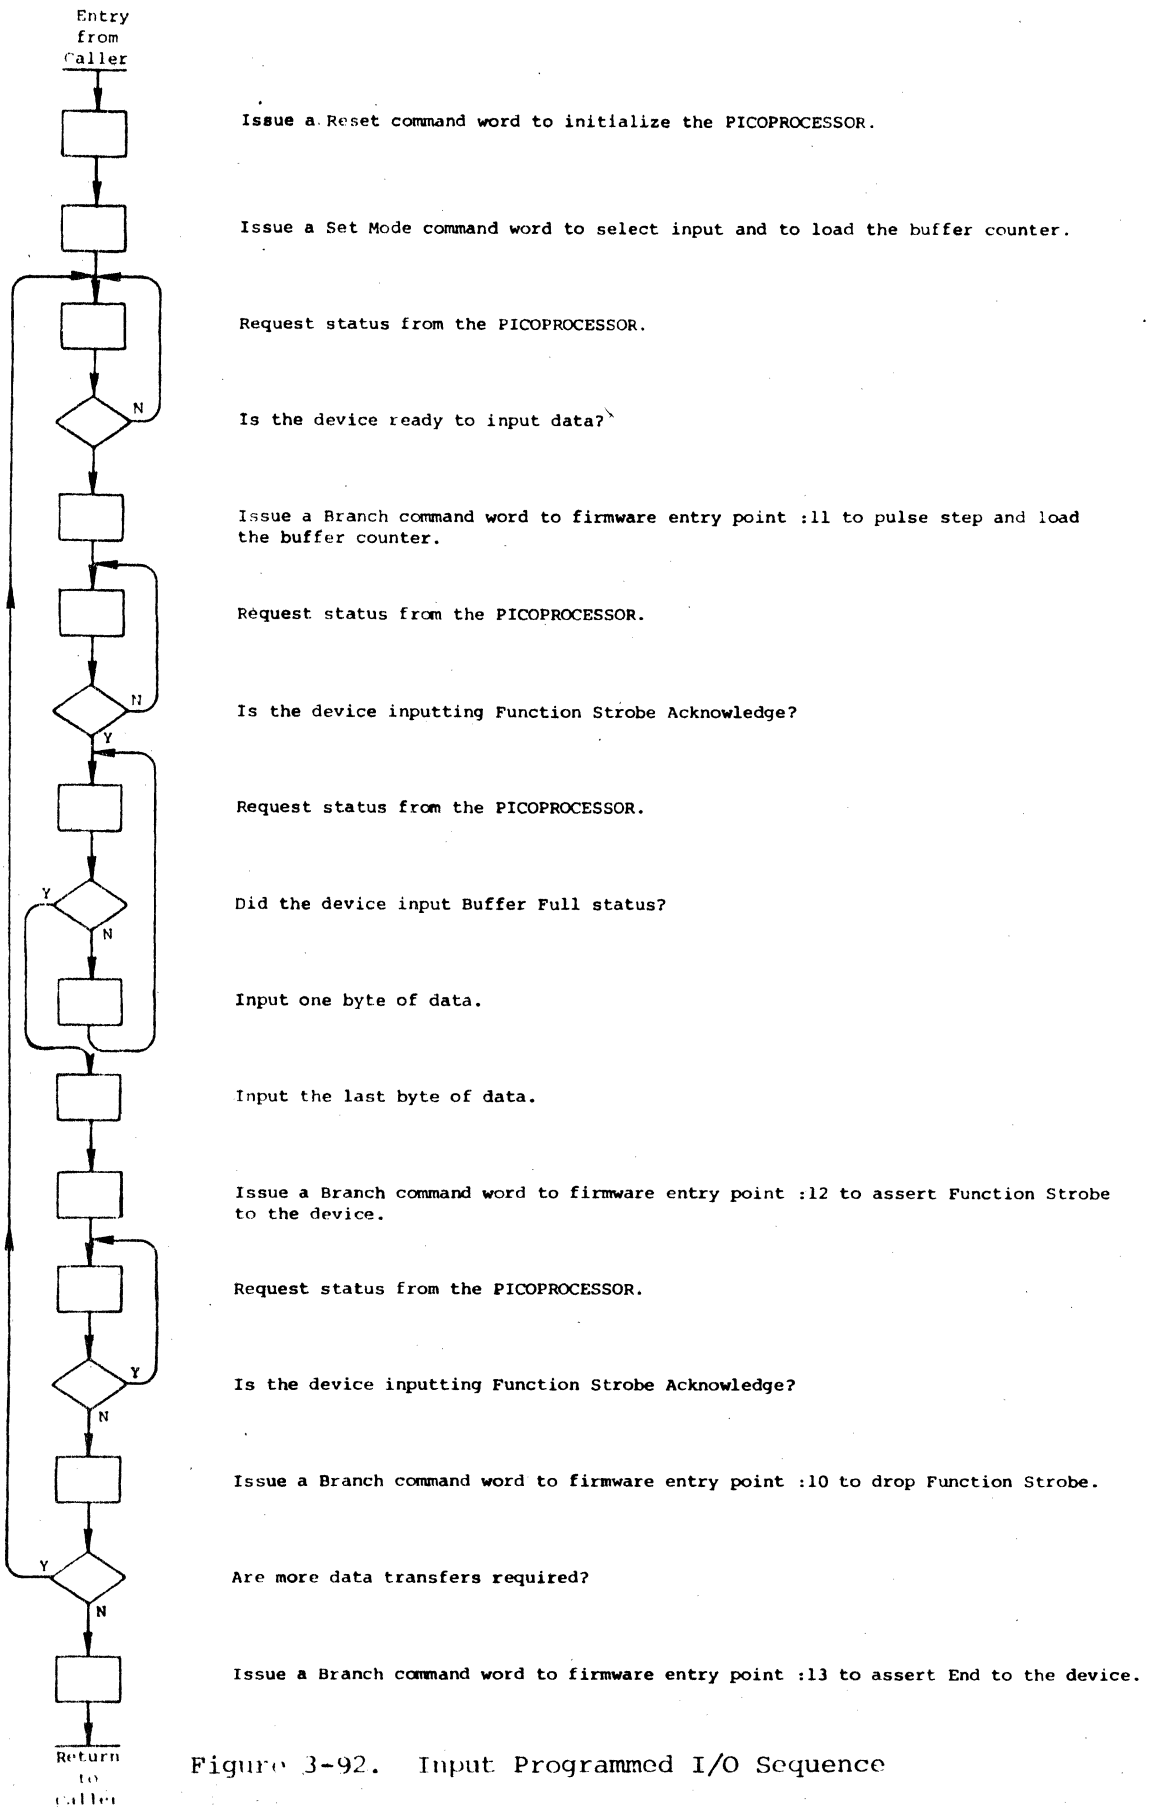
Entry from Caller

Issue a Reset command word to initialize the PICOPROCESSOR.

Issue a Set Mode command word to select input and to load the buffer counter.

Request status from the PICOPROCESSOR.

N

Is the device ready to input data?

Issue a Branch command word to firmware entry point :11 to pulse step and load the buffer counter.

Request status from the PICOPROCESSOR.

N

Y

Is the device inputting Function Strobe Acknowledge?

Request status from the PICOPROCESSOR.

Y

N

Did the device input Buffer Full status?

Input one byte of data.

Input the last byte of data.

Issue a Branch command word to firmware entry point :12 to assert Function Strobe to the device.

Request status from the PICOPROCESSOR.

Y

N

Is the device inputting Function Strobe Acknowledge?

Issue a Branch command word to firmware entry point :10 to drop Function Strobe.

Y

N

Are more data transfers required?

Issue a Branch command word to firmware entry point :13 to assert End to the device.

Return to Caller

Figure 3-92. Input Programmed I/O Sequence